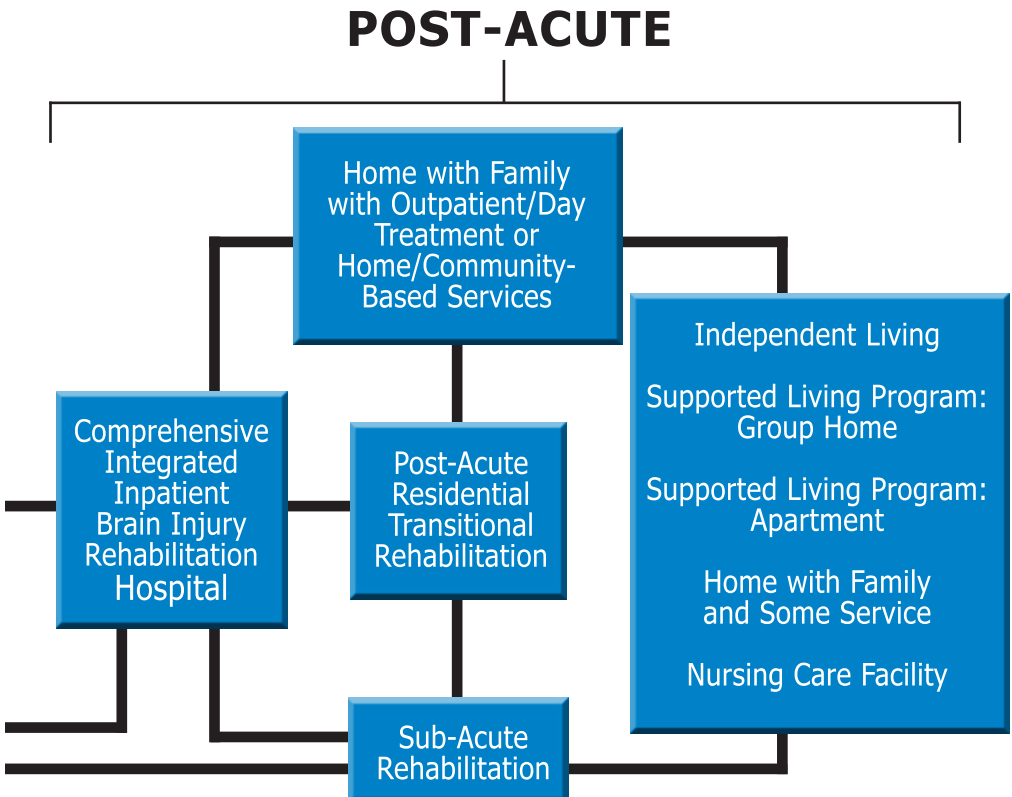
POST-ACUTE

Home with Family with Outpatient/Day Treatment or Home/Community-Based Services

Comprehensive Integrated Inpatient Brain Injury Rehabilitation Hospital

Post-Acute Residential Transitional Rehabilitation

Independent Living

Supported Living Program: Group Home

Supported Living Program: Apartment

Home with Family and Some Service

Nursing Care Facility

Sub-Acute Rehabilitation